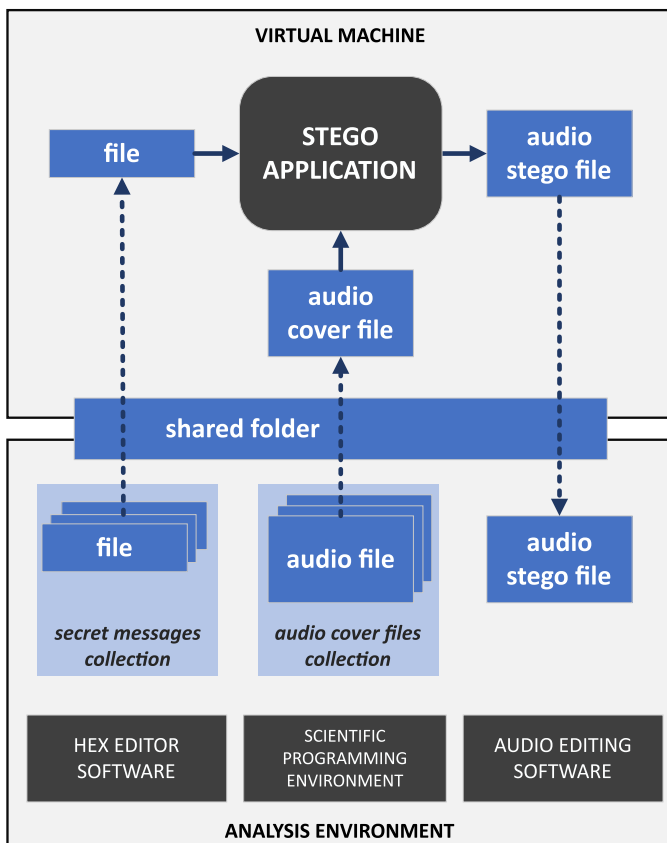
VIRTUAL MACHINE

file

STEGO APPLICATION

audio stego file

audio cover file

shared folder

file

secret messages collection

audio file

audio cover files collection

audio stego file

HEX EDITOR SOFTWARE

SCIENTIFIC PROGRAMMING ENVIRONMENT

AUDIO EDITING SOFTWARE

ANALYSIS ENVIRONMENT